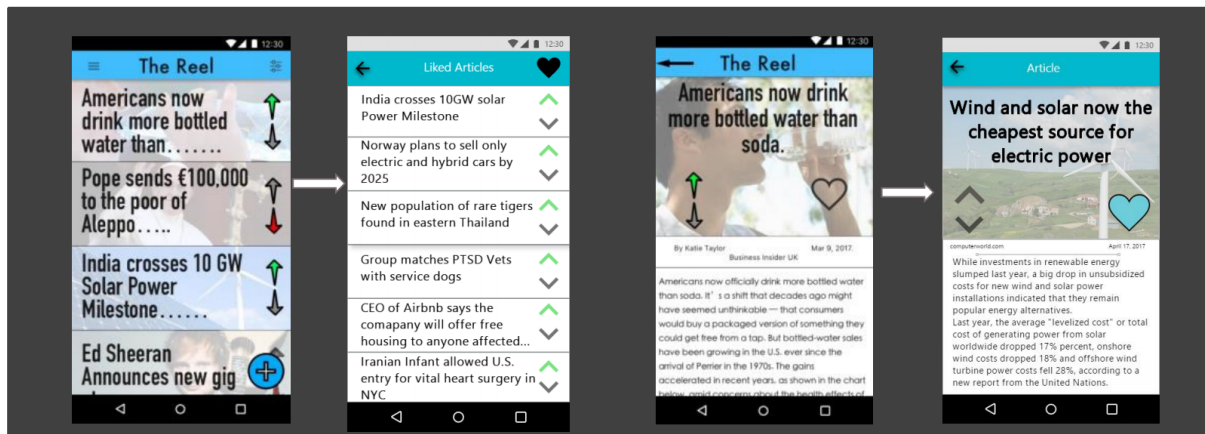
12:30

The Reel

Americans now drink more bottled water than.......

Pope sends €100,000 to the poor of Aleppo.....

India crosses 10 GW Solar Power Milestone......

Ed Sheeran Announces new gig

12:30

Liked Articles

India crosses 10GW solar Power Milestone

Norway plans to sell only electric and hybrid cars by 2025

New population of rare tigers found in eastern Thailand

Group matches PTSD Vets with service dogs

CEO of Airbnb says the comapany will offer free housing to anyone affected...

Iranian Infant allowed U.S. entry for vital heart surgery in NYC

12:30

The Reel

Americans now drink more bottled water than soda.

By Katie Taylor Business Insider UK Mar 9, 2017

Americans now officially drink more bottled water than soda. It's a shift that decades ago might have seemed unthinkable — that consumers would buy a packaged version of something they could get free from a tap. But bottled-water sales have been growing in the U.S. ever since the arrival of Perrier in the 1970s. The gains accelerated in recent years, as shown in the chart below, amid concerns about the health effects of

12:30

Article

Wind and solar now the cheapest source for electric power

computerworld.com April 17, 2017

While investments in renewable energy slumped last year, a big drop in unsubsidized costs for new wind and solar power installations indicated that they remain popular energy alternatives.
Last year, the average "levelized cost" or total cost of generating power from solar worldwide dropped 17% percent, onshore wind costs dropped 18% and offshore wind turbine power costs fell 28%, according to a new report from the United Nations.